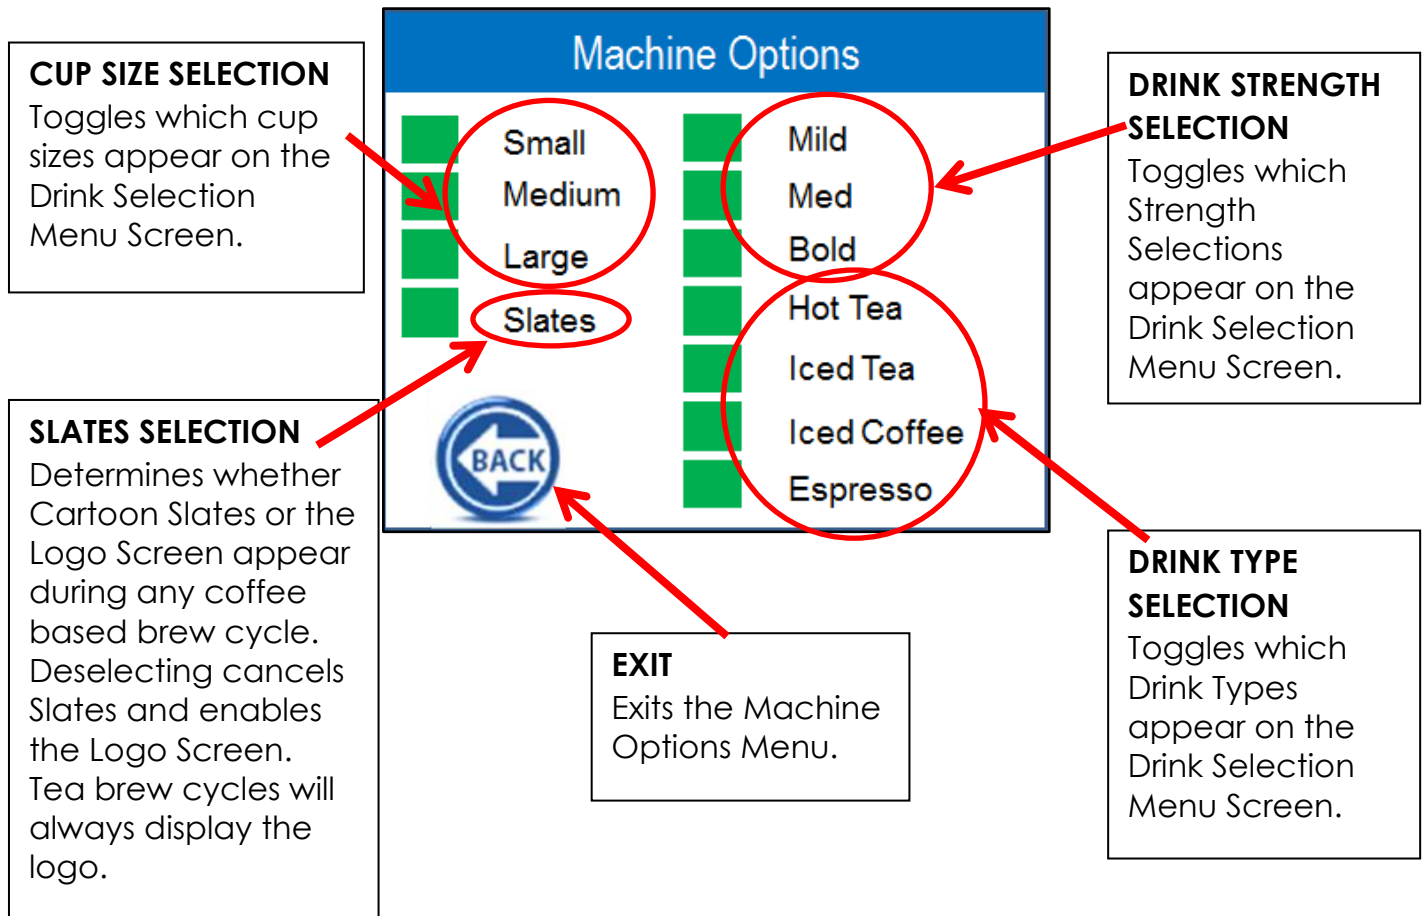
CUP SIZE SELECTION
Toggles which cup sizes appear on the Drink Selection Menu Screen.

Machine Options

Small
Medium
Large
Slates

Mild
Med
Bold
Hot Tea
Iced Tea
Iced Coffee
Espresso

BACK

DRINK STRENGTH SELECTION
Toggles which Strength Selections appear on the Drink Selection Menu Screen.

SLATES SELECTION
Determines whether Cartoon Slates or the Logo Screen appear during any coffee based brew cycle. Deselecting cancels Slates and enables the Logo Screen. Tea brew cycles will always display the logo.

EXIT
Exits the Machine Options Menu.

DRINK TYPE SELECTION
Toggles which Drink Types appear on the Drink Selection Menu Screen.